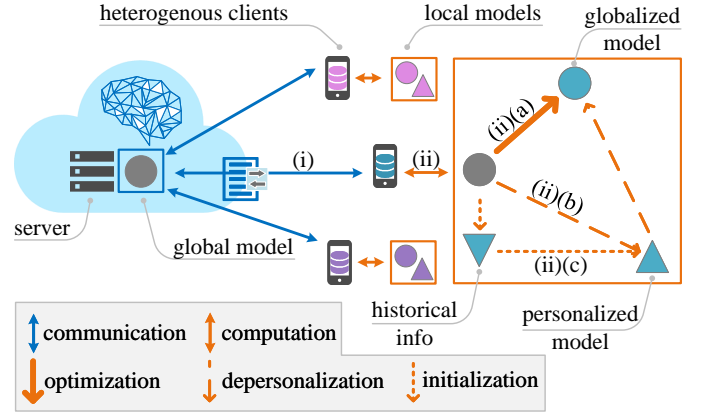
heterogenous clients

local models

globalized model

(i)

(ii)

(ii)(a)

(ii)(b)

(ii)(c)

server

global model

historical info

personalized model

communication

computation

optimization

depersonalization

initialization